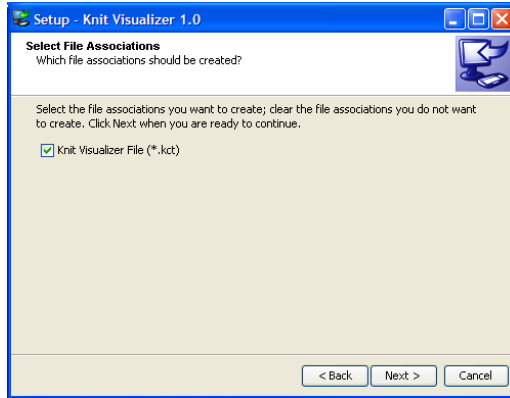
Setup - Knit Visualizer 1.0

Select File Associations
Which file associations should be created?

Select the file associations you want to create; clear the file associations you do not want to create. Click Next when you are ready to continue.

Knit Visualizer File (*.kct)

< Back
Next >
Cancel